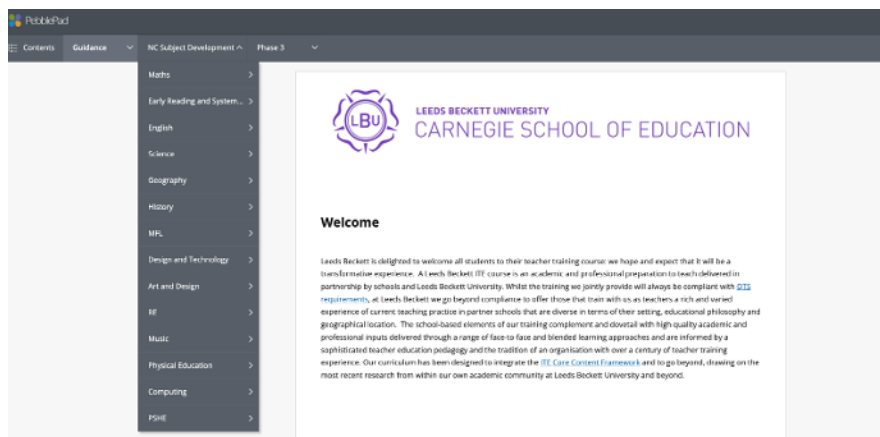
PebblePad

Contents Guidance NC Subject Development Phase 3

Maths
Early Reading and System...
English
Science
Geography
History
MFL
Design and Technology
Art and Design
RE
Music
Physical Education
Computing
PSHE

LBU

LEEDS BECKETT UNIVERSITY
CARNEGIE SCHOOL OF EDUCATION

Welcome

Leeds Beckett is delighted to welcome all students to their teacher training course; we hope and expect that it will be a transformative experience. A Leeds Beckett ITE course is an academic and professional preparation to teach delivered in partnership by schools and Leeds Beckett University. Whilst the training we jointly provide will always be compliant with QTS requirements, at Leeds Beckett we go beyond compliance to offer those that train with us as teachers a rich and varied experience of current teaching practice in partner schools that are diverse in terms of their setting, educational philosophy and geographical location. The school-based elements of our training complement and dovetail with high quality academic and professional inputs delivered through a range of face-to-face and blended learning approaches and are informed by a sophisticated teacher education pedagogy and the tradition of an organisation with over a century of teacher training experience. Our curriculum has been designed to integrate the ITE Core Content Framework and to go beyond, drawing on the most recent research from within our own academic community at Leeds Beckett University and beyond.